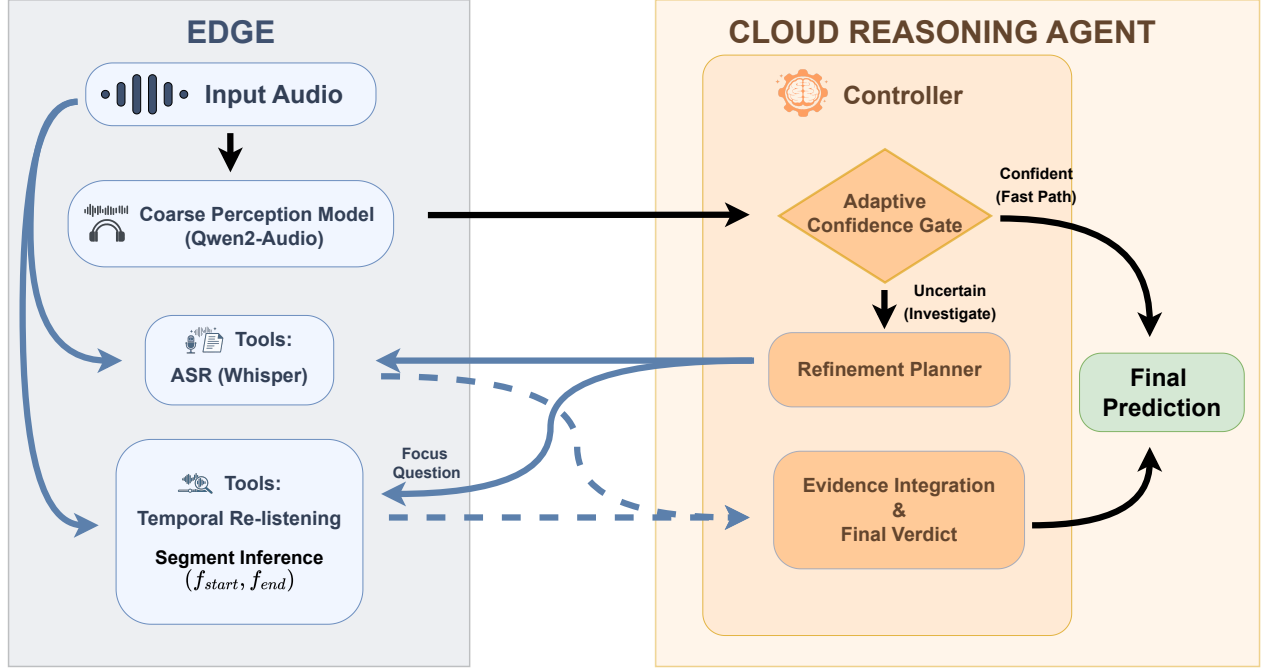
EDGE

Input Audio

Coarse Perception Model (Qwen2-Audio)

Tools: ASR (Whisper)

Tools: Temporal Re-listening

Segment Inference $(f_{start}, f_{end})$

Focus Question

CLOUD REASONING AGENT

Controller

Adaptive Confidence Gate

Confident (Fast Path)

Uncertain (Investigate)

Refinement Planner

Evidence Integration & Final Verdict

Final Prediction